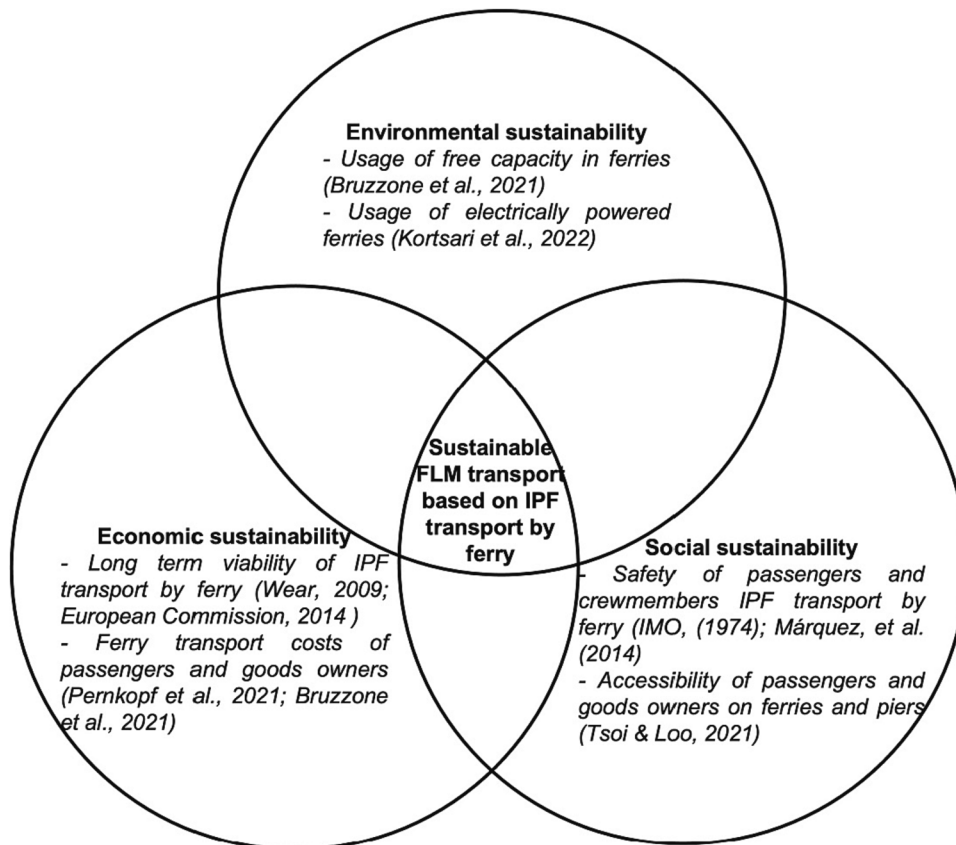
**Environmental sustainability**
- *Usage of free capacity in ferries (Bruzzone et al., 2021)*
- *Usage of electrically powered ferries (Kortsari et al., 2022)*

**Sustainable FLM transport based on IPF transport by ferry**

**Economic sustainability**
- *Long term viability of IPF transport by ferry (Wear, 2009; European Commission, 2014 )*
- *Ferry transport costs of passengers and goods owners (Pernkopf et al., 2021; Bruzzone et al., 2021)*

**Social sustainability**
- *Safety of passengers and crewmembers IPF transport by ferry (IMO, (1974); Márquez, et al. (2014)*
- *Accessibility of passengers and goods owners on ferries and piers (Tsoi & Loo, 2021)*